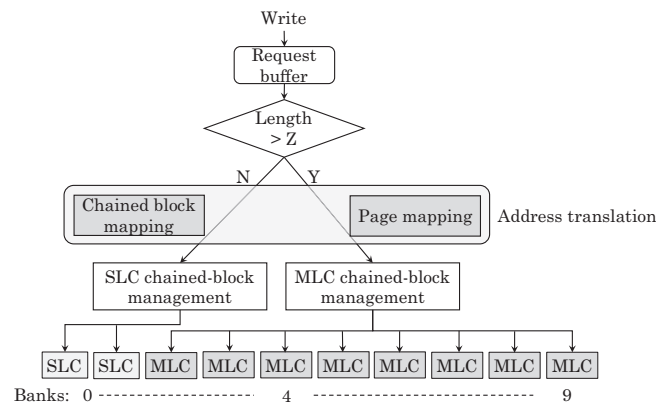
Write

Request buffer

Length > Z

N

Y

Chained block mapping

Page mapping

Address translation

SLC chained-block management

MLC chained-block management

SLC SLC MLC MLC MLC MLC MLC MLC MLC MLC

Banks: 0 4 9